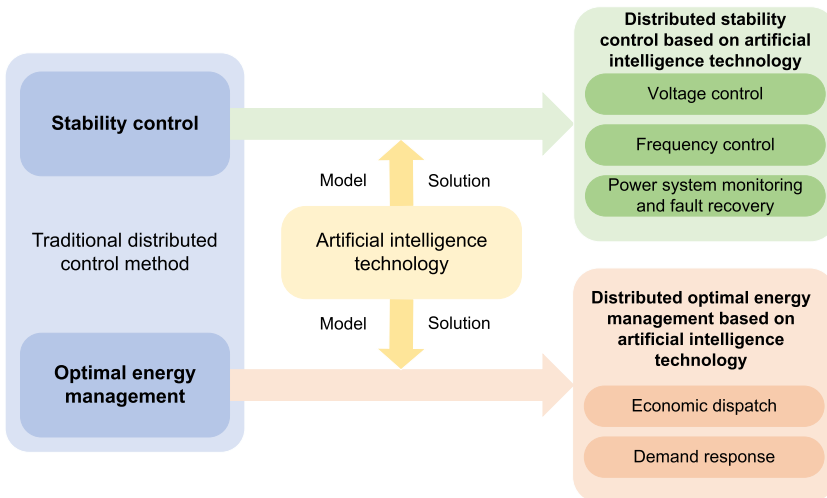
Stability control

Traditional distributed control method

Optimal energy management

Model

Solution

Artificial intelligence technology

Model

Solution

Distributed stability control based on artificial intelligence technology

Voltage control

Frequency control

Power system monitoring and fault recovery

Distributed optimal energy management based on artificial intelligence technology

Economic dispatch

Demand response